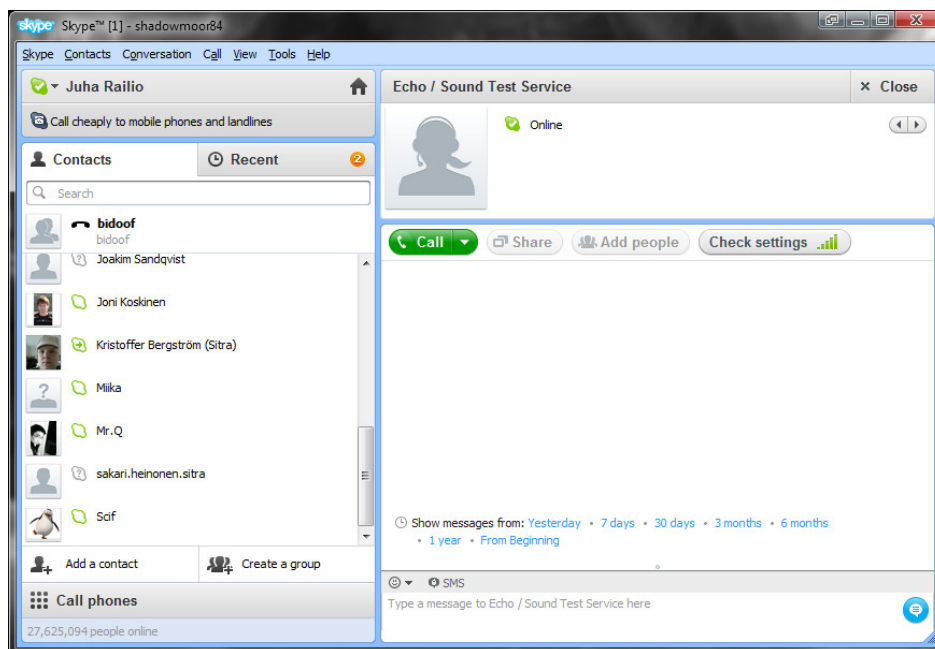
skype Skype™ [1] - shadowmoor84

Skype Contacts Conversation Call View Tools Help

Juha Railio

Call cheaply to mobile phones and landlines

Contacts Recent 2

Search

bidoof
bidoof

Joakim Sandqvist

Joni Koskinen

Kristoffer Bergström (Sitra)

Miika

Mr.Q

sakari.heinonen.sitra

Scif

Add a contact Create a group

Call phones

27,625,094 people online

Echo / Sound Test Service × Close

Online

Call Share Add people Check settings

Show messages from: Yesterday • 7 days • 30 days • 3 months • 6 months • 1 year • From Beginning

SMS

Type a message to Echo / Sound Test Service here